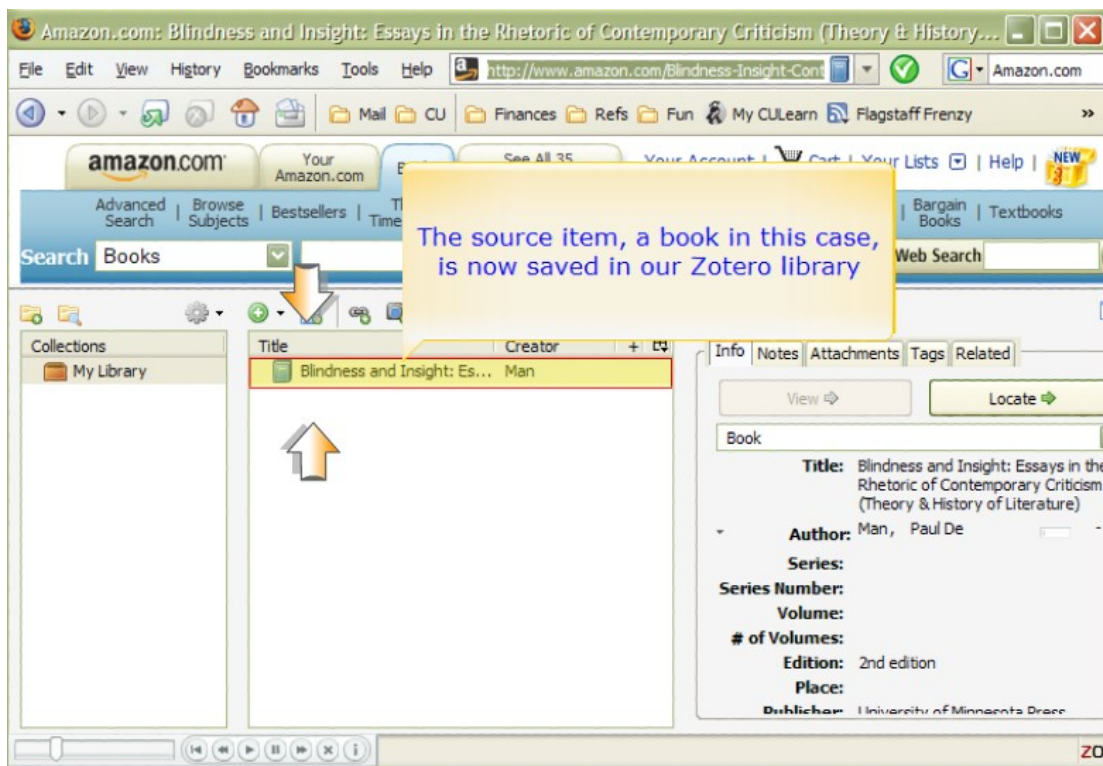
Amazon.com: Blindness and Insight: Essays in the Rhetoric of Contemporary Criticism (Theory & History...

File Edit View History Bookmarks Tools Help http://www.amazon.com/Blindness-Insight-Cont Amazon.com

Mail CU Finances Refs Fun My CULearn Flagstaff Frenzy »

amazon.com Your Amazon.com See All 35 Your Account | Cart | Your Lists | Help | NEW

Advanced Search | Browse Subjects | Bestsellers | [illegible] | Bargain Books | Textbooks

Search Books Web Search

The source item, a book in this case, is now saved in our Zotero library

Collections
My Library

Title | Creator
Blindness and Insight: Es... | Man

Info | Notes | Attachments | Tags | Related

View

Locate

Book

Title: Blindness and Insight: Essays in the Rhetoric of Contemporary Criticism (Theory & History of Literature)

Author: Man, Paul De

Series:
Series Number:
Volume:
# of Volumes:
Edition: 2nd edition
Place:
Publisher: University of Minnesota Press

zo